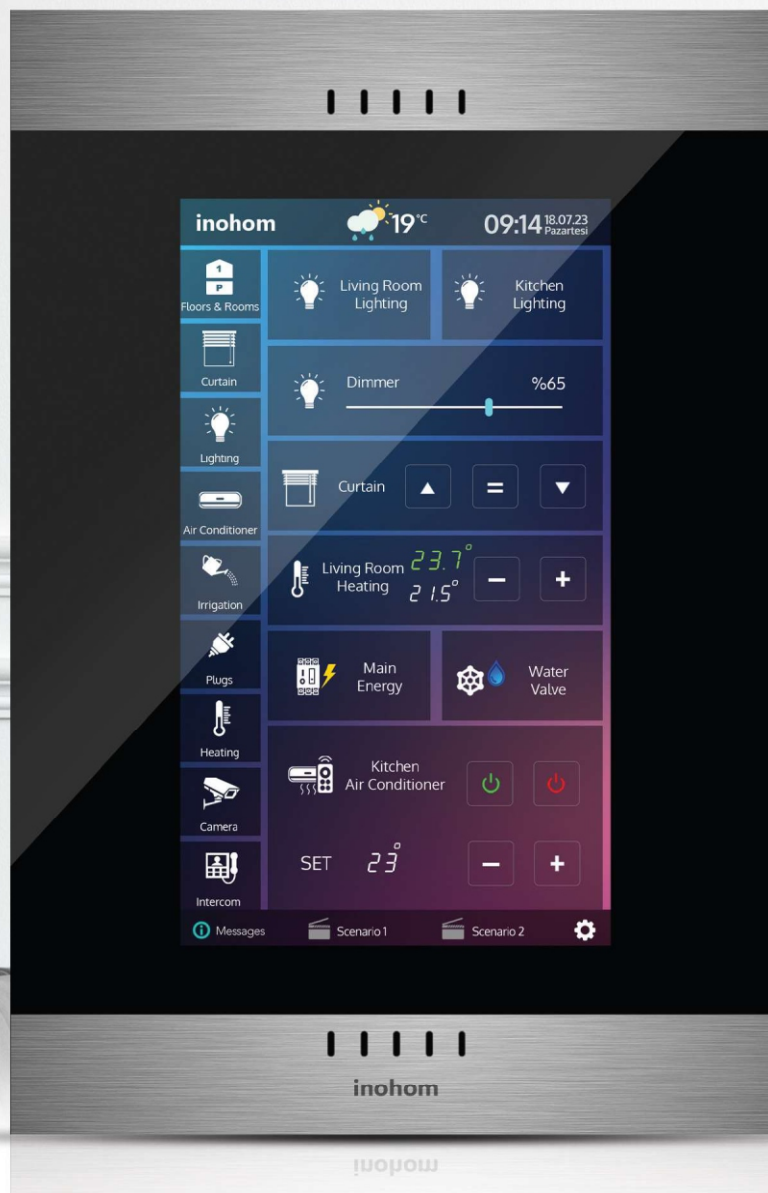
inohom 19°C 09:14 18.07.23 Pazartesi

1
P
Floors & Rooms

Curtain

Lighting

Air Conditioner

Irrigation

Plugs

Heating

Camera

Intercom

Living Room Lighting

Kitchen Lighting

Dimmer %65

Curtain

Living Room Heating 23.7° 21.5°

−

+

Main Energy

Water Valve

Kitchen Air Conditioner

SET 23°

−

+

Messages

Scenario 1

Scenario 2

inohom

inohom